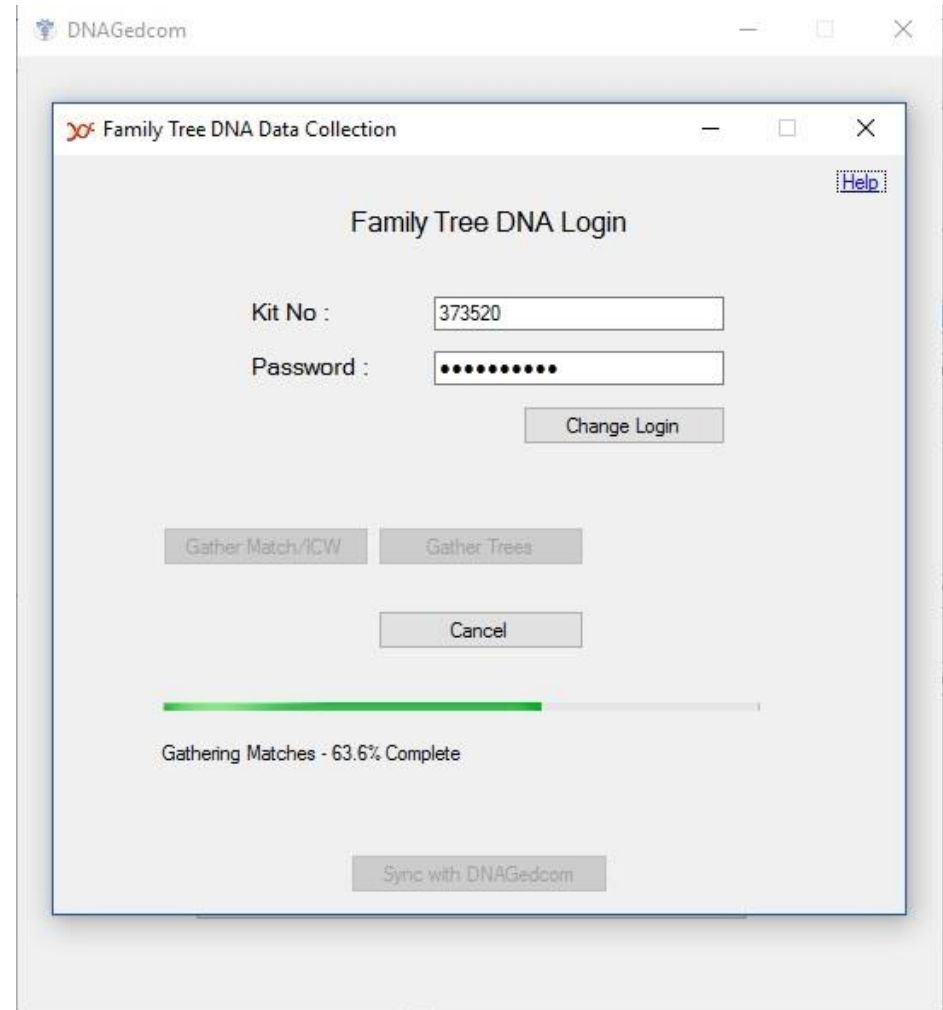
DNAGedcom

Family Tree DNA Data Collection

Help

Family Tree DNA Login

Kit No : 373520

Password : •••••••••••

Change Login

Gather Match/ICW

Gather Trees

Cancel

Gathering Matches - 63.6% Complete

Sync with DNAGedcom